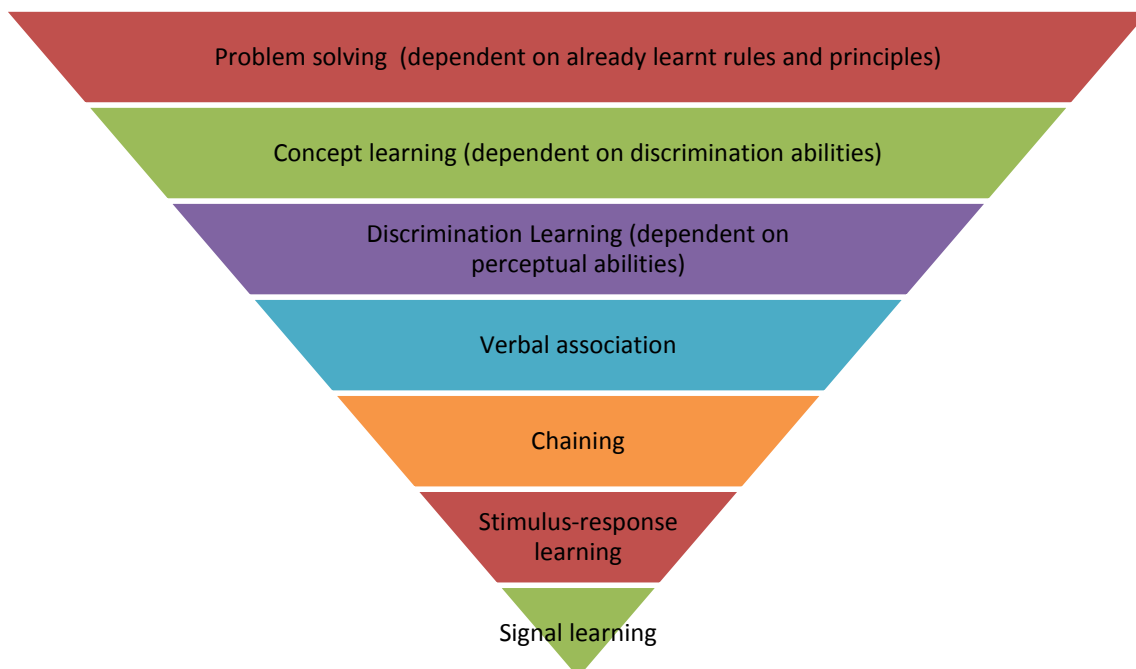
Problem solving (dependent on already learnt rules and principles)

Concept learning (dependent on discrimination abilities)

Discrimination Learning (dependent on perceptual abilities)

Verbal association

Chaining

Stimulus-response learning

Signal learning